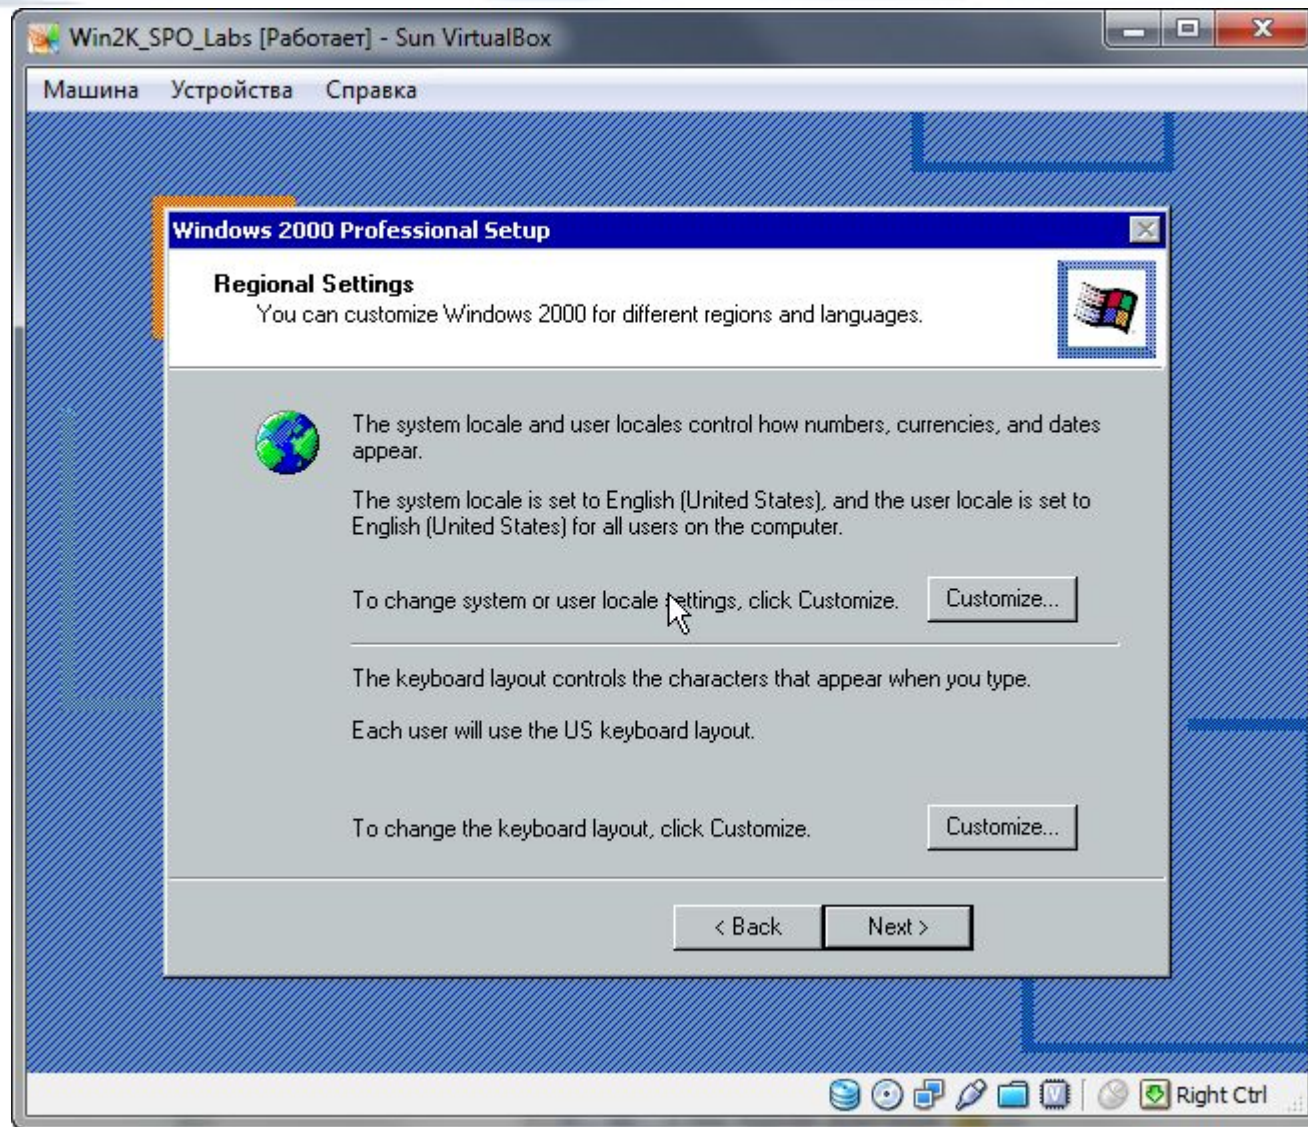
Win2K_SPO_Labs [Работает] - Sun VirtualBox

Машина Устройства Справка

Windows 2000 Professional Setup

Regional Settings
You can customize Windows 2000 for different regions and languages.

The system locale and user locales control how numbers, currencies, and dates appear.

The system locale is set to English (United States), and the user locale is set to English (United States) for all users on the computer.

To change system or user locale settings, click Customize. Customize...

The keyboard layout controls the characters that appear when you type.

Each user will use the US keyboard layout.

To change the keyboard layout, click Customize. Customize...

< Back Next >

Right Ctrl